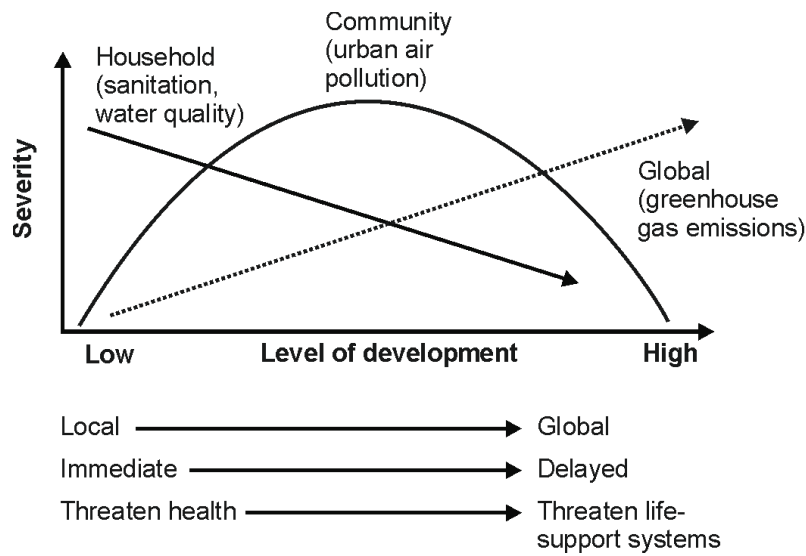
Community (urban air pollution)

Household (sanitation, water quality)

Global (greenhouse gas emissions)

Severity

Low

Level of development

High

Local → Global

Immediate → Delayed

Threaten health → Threaten life-support systems